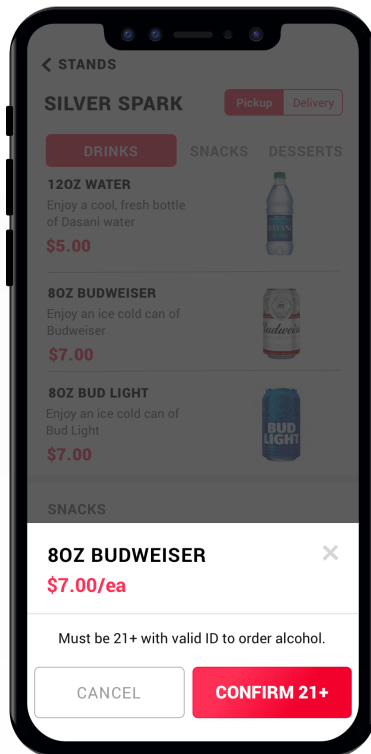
< STANDS

SILVER SPARK

Pickup Delivery

DRINKS SNACKS DESSERTS

12OZ WATER
Enjoy a cool, fresh bottle of Dasani water
$5.00

8OZ BUDWEISER
Enjoy an ice cold can of Budweiser
$7.00

8OZ BUD LIGHT
Enjoy an ice cold can of Bud Light
$7.00

SNACKS

8OZ BUDWEISER
$7.00/ea

Must be 21+ with valid ID to order alcohol.

CANCEL

CONFIRM 21+